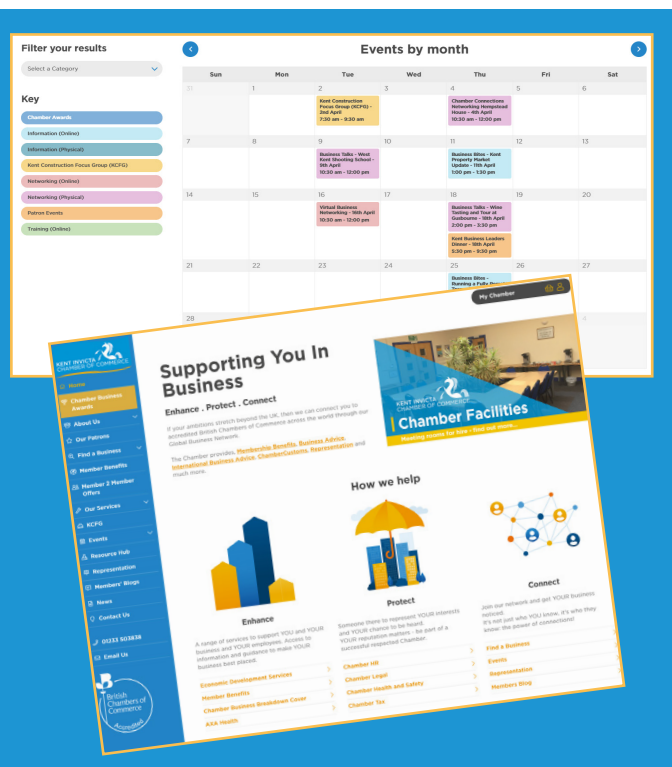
Filter your results

Select a Category

Key

Chamber Awards

Information (Online)

Information (Physical)

Kent Construction Focus Group (KCFG)

Networking (Online)

Networking (Physical)

Patron Events

Training (Online)

Events by month

| Sun | Mon | Tue | Wed | Thu | Fri | Sat |
|---|---|---|---|---|---|---|
| 31 | 1 | 2 Kent Construction Focus Group (KCFG) - 2nd April 7:30 am - 9:30 am | 3 | 4 Chamber Connections Networking Hempstead House - 4th April 10:30 am - 12:00 pm | 5 | 6 |
| 7 | 8 | 9 Business Talks - West Kent Shooting School - 9th April 10:30 am - 12:00 pm | 10 | 11 Business Bites - Kent Property Market Update - 11th April 1:00 pm - 1:30 pm | 12 | 13 |
| 14 | 15 | 16 Virtual Business Networking - 16th April 10:30 am - 12:00 pm | 17 | 18 Business Talks - Wine Tasting and Tour at Gusbourne - 18th April 2:00 pm - 3:30 pm; Kent Business Leaders Dinner - 18th April 6:30 pm - 9:30 pm | 19 | 20 |
| 21 | 22 | 23 | 24 | 25 Business Bites - Running a Fully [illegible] | 26 | 27 |
| 28 | | | | | | |

My Chamber

KENT INVICTA CHAMBER OF COMMERCE

Home
Chamber Business Awards
About Us
Our Patrons
Find a Business
Member Benefits
Member 2 Member Offers
Our Services
KCFG
Events
Resource Hub
Representation
Members' Blogs
News
Contact Us
01233 503838
Email Us

British Chambers of Commerce Accredited

Supporting You In Business

Enhance . Protect . Connect

If your ambitions stretch beyond the UK, then we can connect you to accredited British Chambers of Commerce across the world through our Global Business Network.

The Chamber provides, Membership Benefits, Business Advice, International Business Advice, ChamberCustoms, Representation and much more.

KENT INVICTA CHAMBER OF COMMERCE
Chamber Facilities
Meeting rooms for hire - find out more...

How we help

Enhance

A range of services to support YOU and YOUR business and YOUR employees. Access to information and guidance to make YOUR business best placed.

Economic Development Services
Member Benefits
Chamber Business Breakdown Cover
AXA Health

Protect

Someone there to represent YOUR interests and YOUR chance to be heard. YOUR reputation matters - be part of a successful respected Chamber.

Chamber HR
Chamber Legal
Chamber Health and Safety
Chamber Tax

Connect

Join our network and get YOUR business noticed.
It's not just who YOU know, it's who they know: the power of connections!

Find a Business
Events
Representation
Members Blog